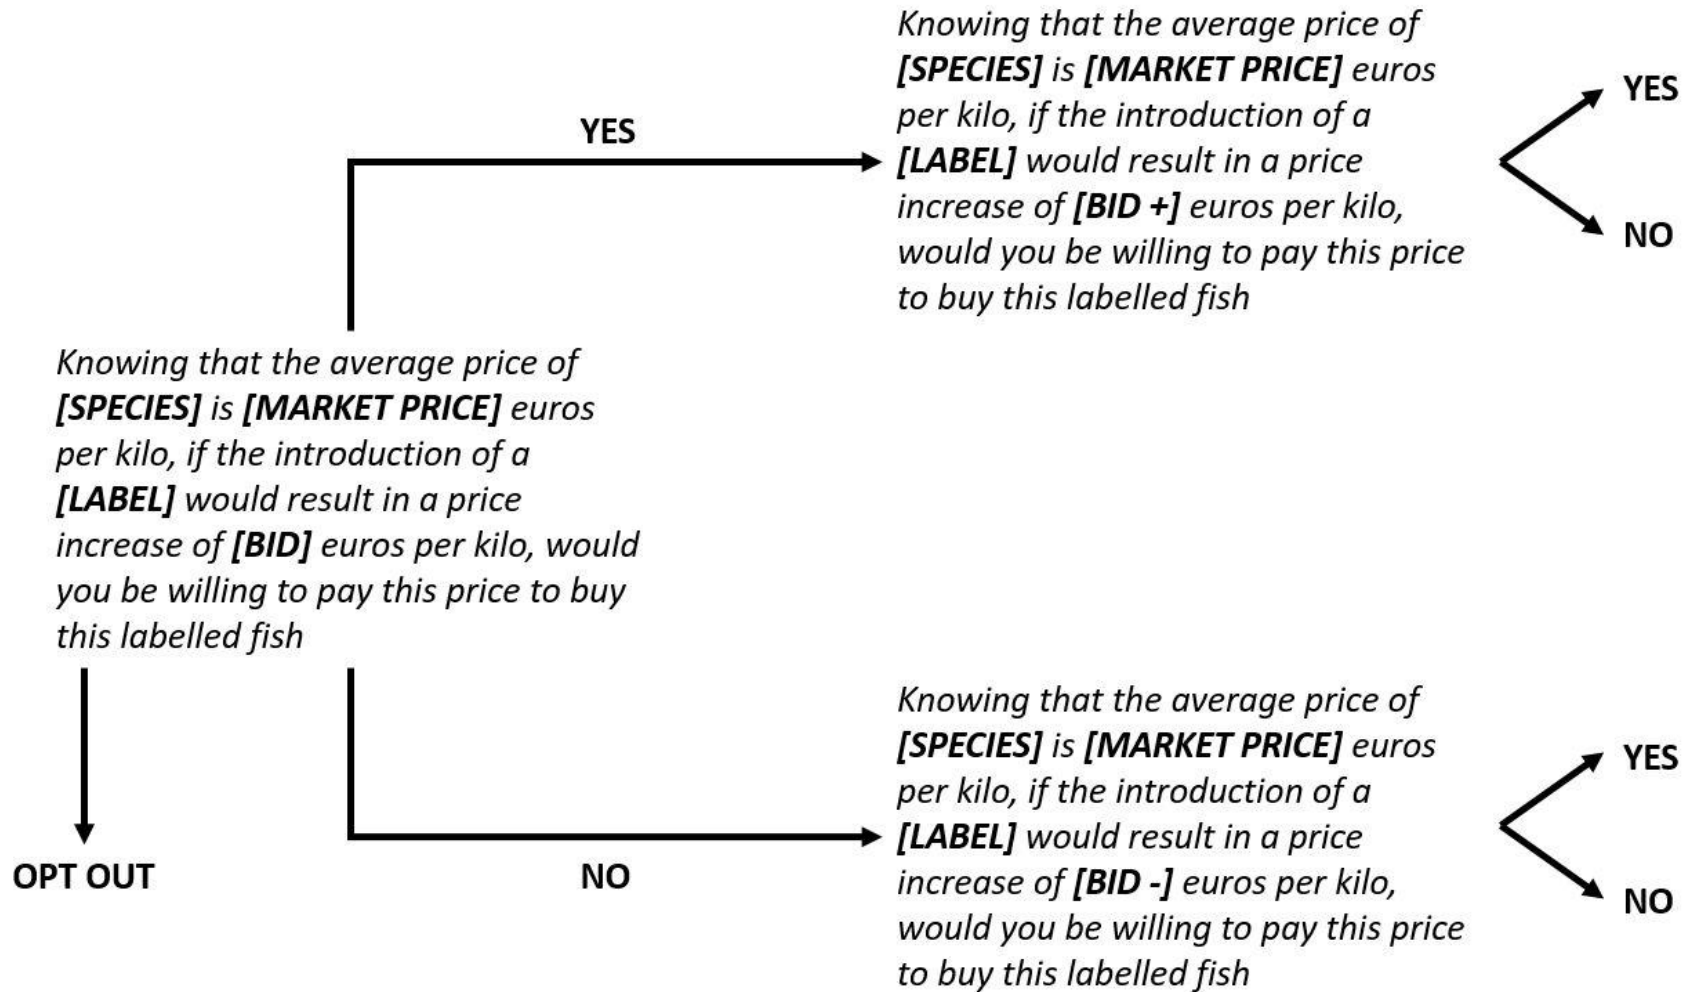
Knowing that the average price of [SPECIES] is [MARKET PRICE] euros per kilo, if the introduction of a [LABEL] would result in a price increase of [BID] euros per kilo, would you be willing to pay this price to buy this labelled fish

YES

Knowing that the average price of [SPECIES] is [MARKET PRICE] euros per kilo, if the introduction of a [LABEL] would result in a price increase of [BID +] euros per kilo, would you be willing to pay this price to buy this labelled fish

YES

NO

NO

Knowing that the average price of [SPECIES] is [MARKET PRICE] euros per kilo, if the introduction of a [LABEL] would result in a price increase of [BID -] euros per kilo, would you be willing to pay this price to buy this labelled fish

YES

NO

OPT OUT